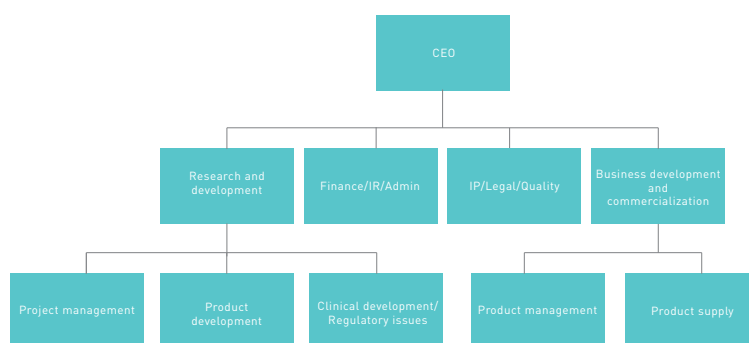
CEO

Research and development

Finance/IR/Admin

IP/Legal/Quality

Business development and commercialization

Project management

Product development

Clinical development/ Regulatory issues

Product management

Product supply